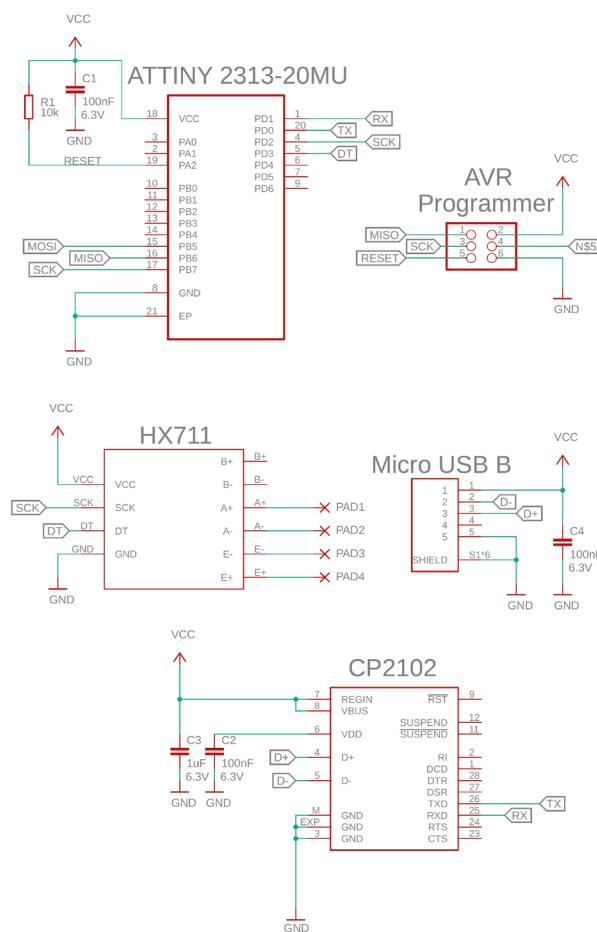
VCC

C1
100nF
6.3V
GND

R1
10k

ATTINY 2313-20MU

RESET

18 VCC
3 PA0
2 PA1
19 PA2
10 PB0
11 PB1
12 PB2
13 PB3
14 PB4
15 PB5
16 PB6
17 PB7
8 GND
21 EP

PD1 1
PD0 20
PD2 4
PD3 5
PD4 6
PD5 7
PD6 9

RX
TX
SCK
DT

MOSI
MISO
SCK

GND

VCC

AVR
Programmer

MISO
SCK
RESET
1 2
3 4
5 6
N$5

GND

VCC

HX711

VCC VCC
SCK SCK
DT DT
GND GND

SCK
DT

GND

B+ B+
B- B-
A+ A+
A- A-
E- E-
E+ E+

PAD1
PAD2
PAD3
PAD4

Micro USB B

VCC

1 1
2 2
3 3
4 4
5 5
SHIELD S1*6

D-
D+

C4
100nF
6.3V

GND
GND

VCC

CP2102

7 REGIN
8 VBUS
6 VDD
4 D+
5 D-
M GND
EXP GND
3 GND

$\overline{RST}$ 9
SUSPEND 12
$\overline{SUSPEND}$ 11
RI 2
DCD 1
DTR 28
DSR 27
TXD 26
RXD 25
RTS 24
CTS 23

TX
RX

C3
1uF
6.3V

C2
100nF
6.3V

D+
D-

GND
GND
GND